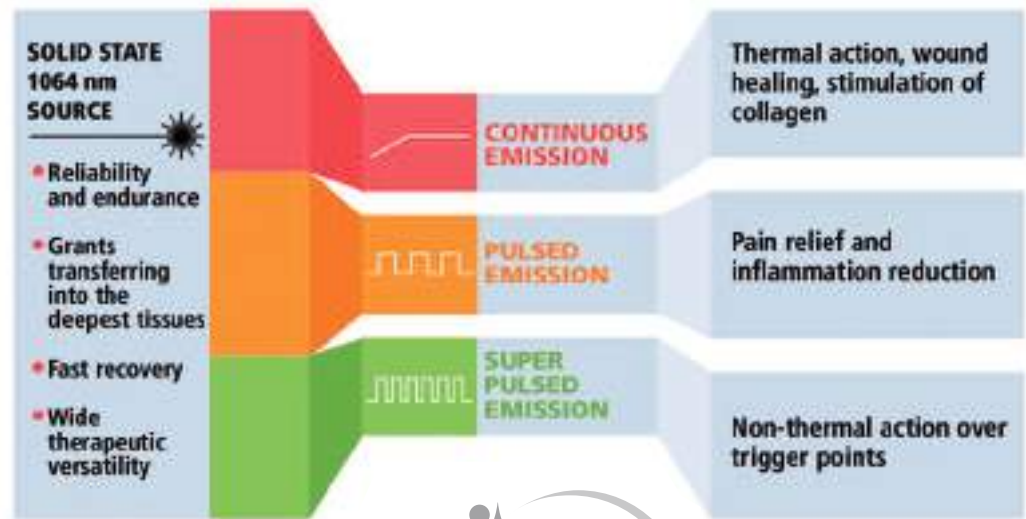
SOLID STATE 1064 nm SOURCE

• Reliability and endurance

• Grants transferring into the deepest tissues

• Fast recovery

• Wide therapeutic versatility

CONTINUOUS EMISSION

PULSED EMISSION

SUPER PULSED EMISSION

Thermal action, wound healing, stimulation of collagen

Pain relief and inflammation reduction

Non-thermal action over trigger points